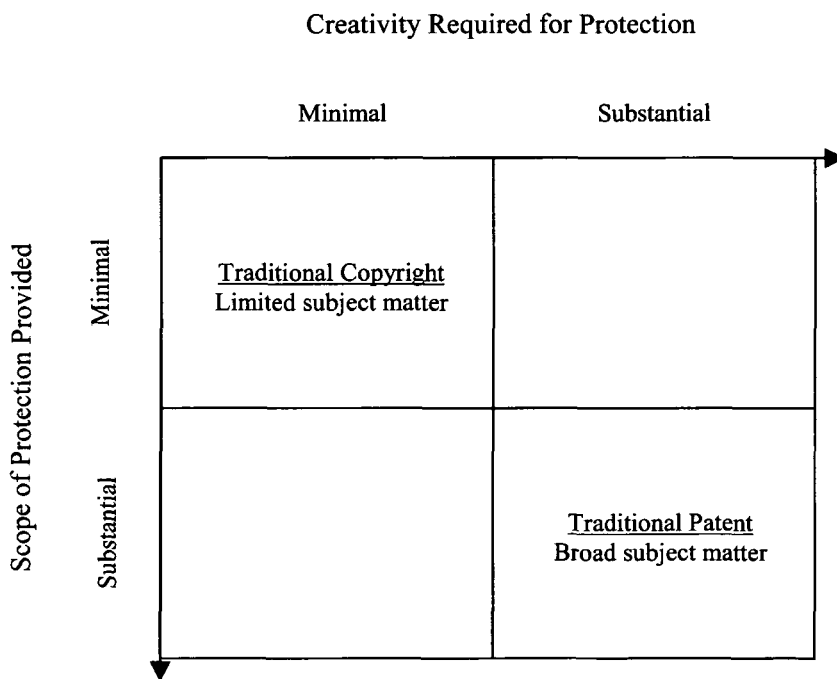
Creativity Required for Protection

Minimal

Substantial

Scope of Protection Provided

Minimal

Substantial

| | Minimal | Substantial |
|---|---|---|
| Minimal | Traditional Copyright<br>Limited subject matter | |
| Substantial | | Traditional Patent<br>Broad subject matter |